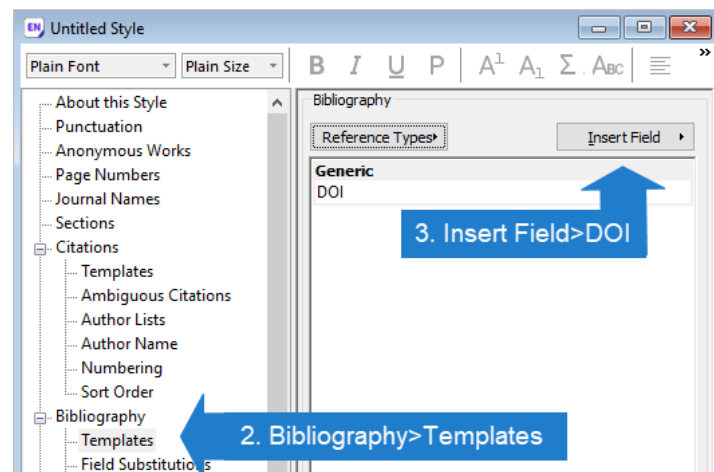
EN Untitled Style

Plain Font
Plain Size
B I U P A¹ A₁ Σ Aʙᴄ »

About this Style
Punctuation
Anonymous Works
Page Numbers
Journal Names
Sections
Citations
Templates
Ambiguous Citations
Author Lists
Author Name
Numbering
Sort Order
Bibliography
Templates
Field Substitutions

Bibliography
Reference Types
Insert Field
Generic
DOI

3. Insert Field>DOI

2. Bibliography>Templates